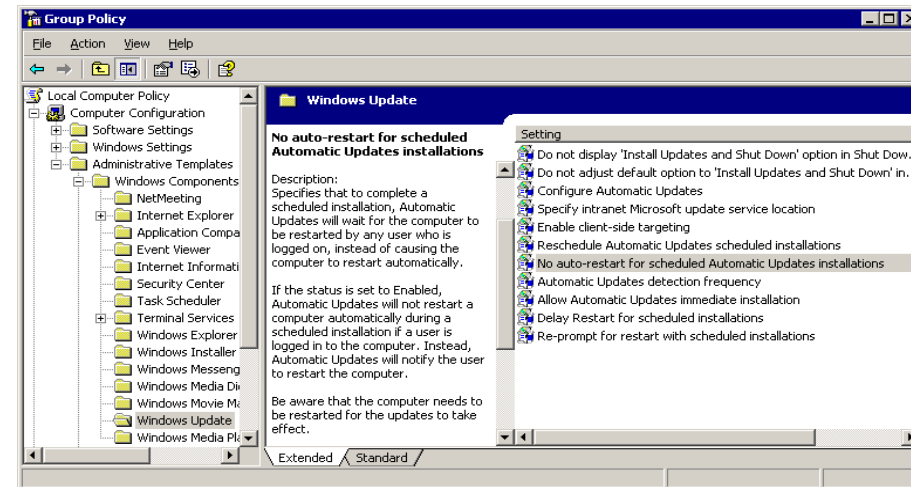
Group Policy

File Action View Help

Local Computer Policy
Computer Configuration
Software Settings
Windows Settings
Administrative Templates
Windows Components
NetMeeting
Internet Explorer
Application Compa
Event Viewer
Internet Informati
Security Center
Task Scheduler
Terminal Services
Windows Explorer
Windows Installer
Windows Messeng
Windows Media Di
Windows Movie Ma
Windows Update
Windows Media Pla

Windows Update

No auto-restart for scheduled Automatic Updates installations

Description:
Specifies that to complete a scheduled installation, Automatic Updates will wait for the computer to be restarted by any user who is logged on, instead of causing the computer to restart automatically.

If the status is set to Enabled, Automatic Updates will not restart a computer automatically during a scheduled installation if a user is logged in to the computer. Instead, Automatic Updates will notify the user to restart the computer.

Be aware that the computer needs to be restarted for the updates to take effect.

Setting
Do not display 'Install Updates and Shut Down' option in Shut Dow.
Do not adjust default option to 'Install Updates and Shut Down' in.
Configure Automatic Updates
Specify intranet Microsoft update service location
Enable client-side targeting
Reschedule Automatic Updates scheduled installations
No auto-restart for scheduled Automatic Updates installations
Automatic Updates detection frequency
Allow Automatic Updates immediate installation
Delay Restart for scheduled installations
Re-prompt for restart with scheduled installations

Extended Standard